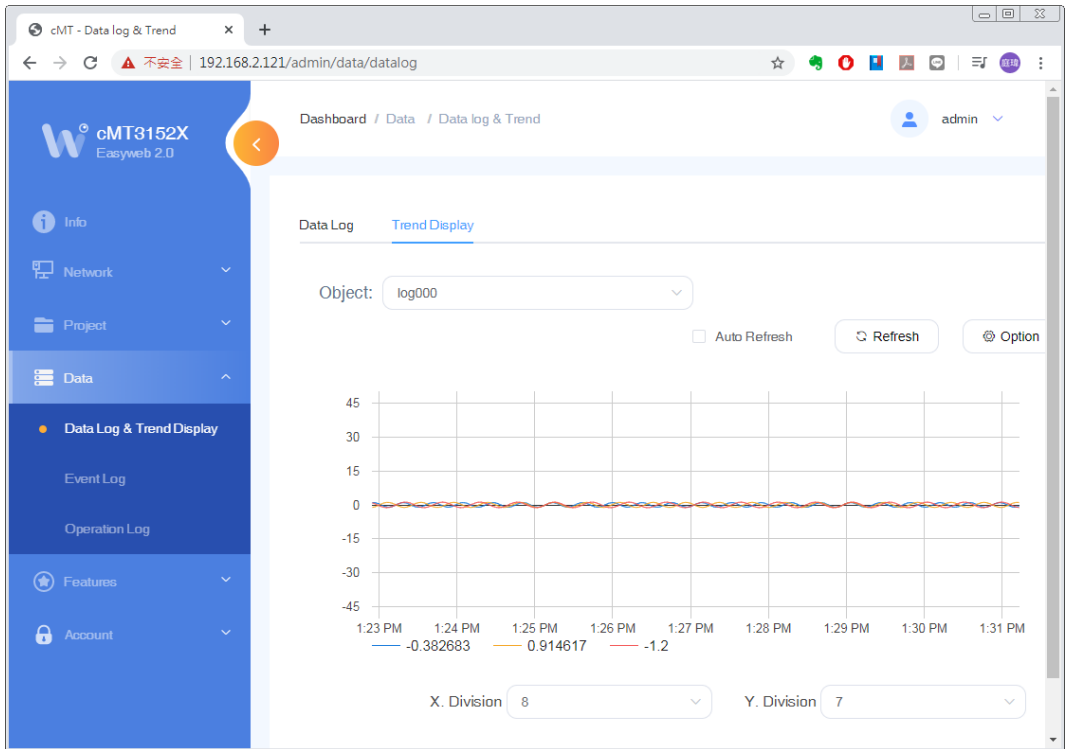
cMT - Data log & Trend ×

不安全 | 192.168.2.121/admin/data/datalog

cMT3152X
Easyweb 2.0

Info

Network

Project

Data

Data Log & Trend Display

Event Log

Operation Log

Features

Account

Dashboard / Data / Data log & Trend

admin

Data Log Trend Display

Object: log000

Auto Refresh Refresh Option

45
30
15
0
-15
-30
-45

1:23 PM 1:24 PM 1:25 PM 1:26 PM 1:27 PM 1:28 PM 1:29 PM 1:30 PM 1:31 PM

-0.382683 0.914617 -1.2

X. Division 8 Y. Division 7